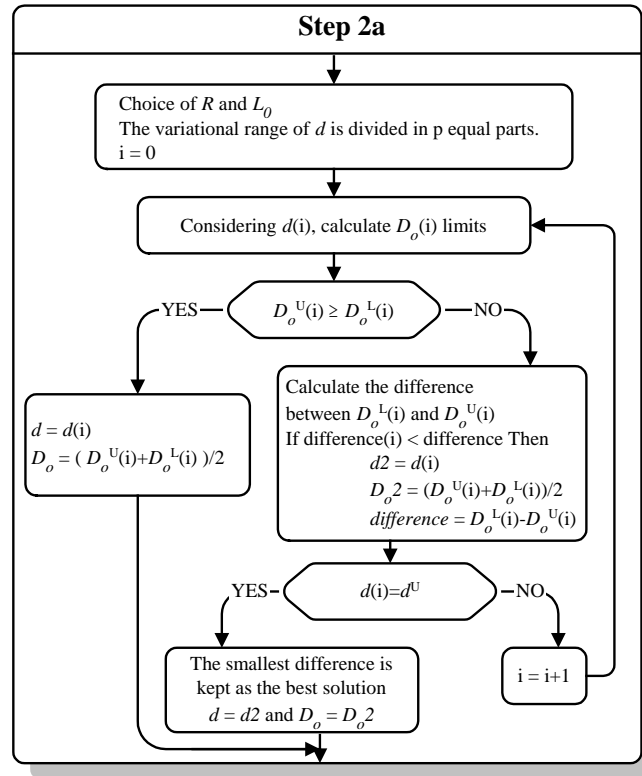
Step 2a

Choice of $R$ and $L_0$
The variational range of $d$ is divided in p equal parts.
i = 0

Considering $d$(i), calculate $D_o$(i) limits

YES

$D_o^U(i) \geq D_o^L(i)$

NO

$d = d(i)$
$D_o = ( D_o^U(i)+D_o^L(i) )/2$

Calculate the difference between $D_o^L(i)$ and $D_o^U(i)$
If difference(i) < difference Then
$d2 = d(i)$
$D_o2 = (D_o^U(i)+D_o^L(i))/2$
$difference = D_o^L(i)-D_o^U(i)$

YES

$d(i)=d^U$

NO

The smallest difference is kept as the best solution
$d = d2$ and $D_o = D_o2$

i = i+1